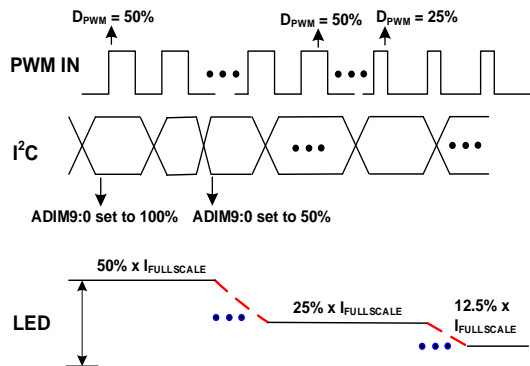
$D_{PWM}$ = 50%
$D_{PWM}$ = 50%
$D_{PWM}$ = 25%

PWM IN

•••

•••

$I^2C$

•••

•••

ADIM9:0 set to 100%
ADIM9:0 set to 50%

50% x $I_{FULLSCALE}$

25% x $I_{FULLSCALE}$

12.5% x $I_{FULLSCALE}$

LED

•••

•••